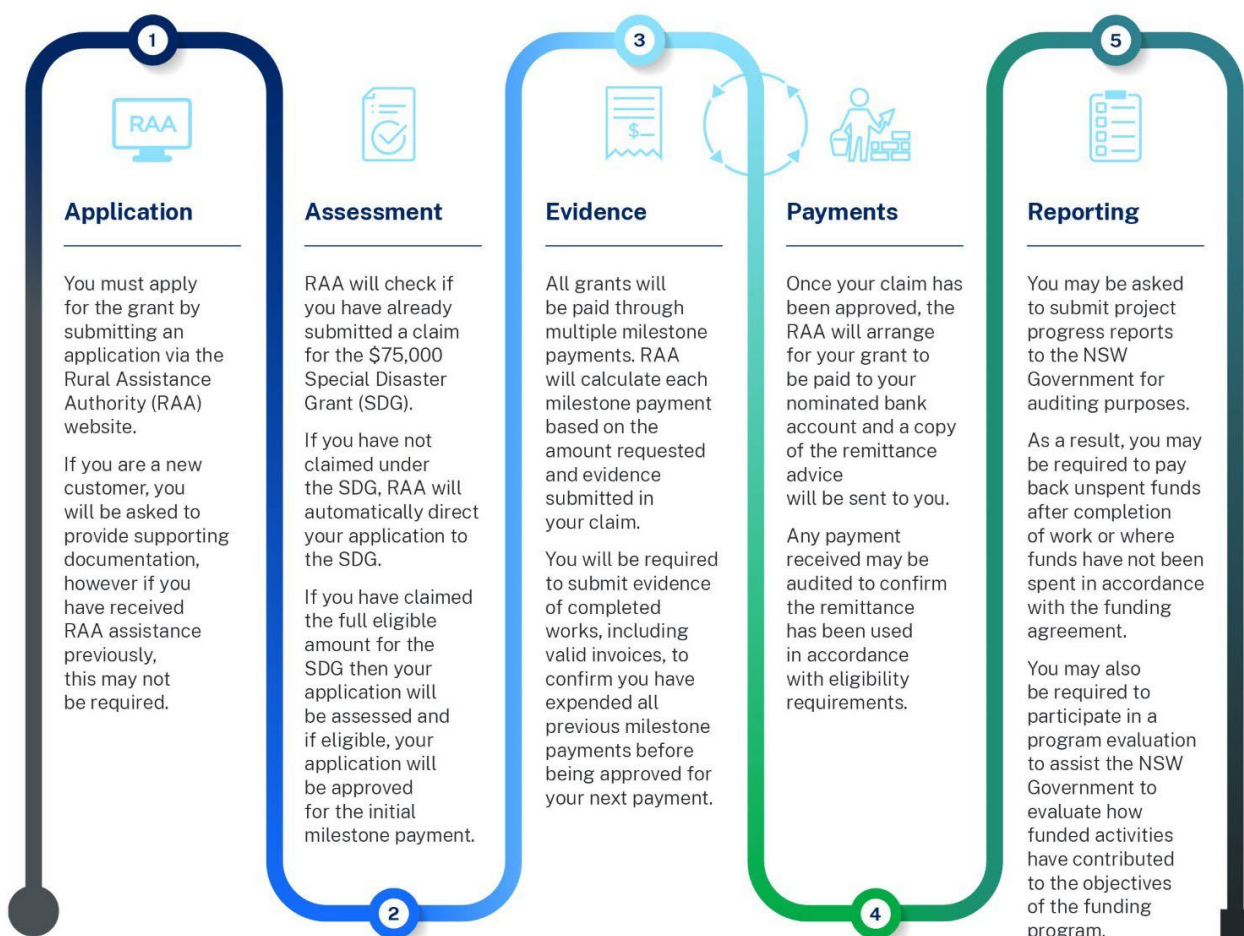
1

RAA

Application

You must apply for the grant by submitting an application via the Rural Assistance Authority (RAA) website.

If you are a new customer, you will be asked to provide supporting documentation, however if you have received RAA assistance previously, this may not be required.

Assessment

RAA will check if you have already submitted a claim for the $75,000 Special Disaster Grant (SDG).

If you have not claimed under the SDG, RAA will automatically direct your application to the SDG.

If you have claimed the full eligible amount for the SDG then your application will be assessed and if eligible, your application will be approved for the initial milestone payment.

2

3

$

Evidence

All grants will be paid through multiple milestone payments. RAA will calculate each milestone payment based on the amount requested and evidence submitted in your claim.

You will be required to submit evidence of completed works, including valid invoices, to confirm you have expended all previous milestone payments before being approved for your next payment.

Payments

Once your claim has been approved, the RAA will arrange for your grant to be paid to your nominated bank account and a copy of the remittance advice will be sent to you.

Any payment received may be audited to confirm the remittance has been used in accordance with eligibility requirements.

4

5

Reporting

You may be asked to submit project progress reports to the NSW Government for auditing purposes.

As a result, you may be required to pay back unspent funds after completion of work or where funds have not been spent in accordance with the funding agreement.

You may also be required to participate in a program evaluation to assist the NSW Government to evaluate how funded activities have contributed to the objectives of the funding program.